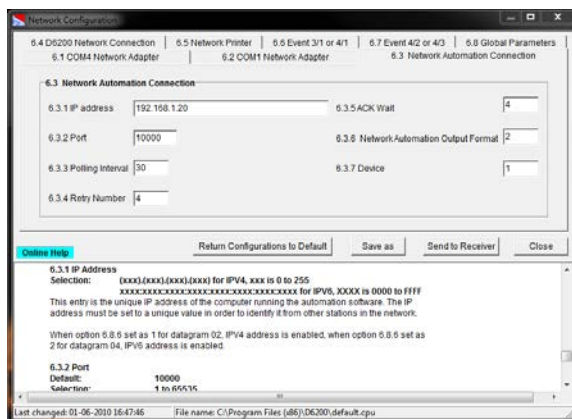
Network Configuration

6.4 D6200 Network Connection | 6.5 Network Printer | 6.6 Event 3/1 or 4/1 | 6.7 Event 4/2 or 4/3 | 6.8 Global Parameters
6.1 COM4 Network Adapter | 6.2 COM1 Network Adapter | 6.3 Network Automation Connection

6.3 Network Automation Connection

6.3.1 IP address 192.168.1.20
6.3.5 ACK Wait 4
6.3.2 Port 10000
6.3.6 Network Automation Output Format 2
6.3.3 Polling Interval 30
6.3.7 Device 1
6.3.4 Retry Number 4

Online Help
Return Configurations to Default | Save as | Send to Receiver | Close

6.3.1 IP Address
Selection: (xxx).(xxx).(xxx).(xxx) for IPV4, xxx is 0 to 255
XXXX:XXXX:XXXX:XXXX:XXXX:XXXX:XXXX:XXXX for IPV6, XXXX is 0000 to FFFF
This entry is the unique IP address of the computer running the automation software. The IP address must be set to a unique value in order to identify it from other stations in the network.

When option 6.8.6 set as 1 for datagram 02, IPV4 address is enabled, when option 6.8.6 set as 2 for datagram 04, IPV6 address is enabled.

6.3.2 Port
Default: 10000
Selection: 1 to 65535

Last changed: 01-06-2010 16:47:46 | File name: C:\Program Files (x86)\D6200\default.cpu